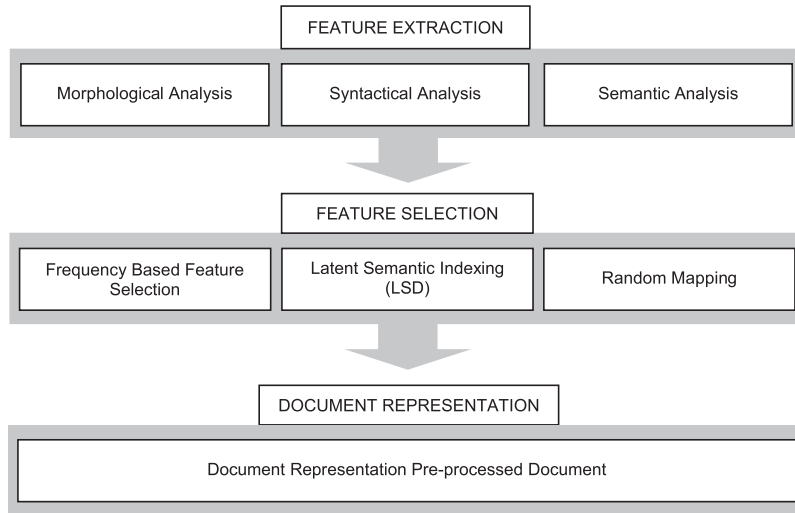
FEATURE EXTRACTION

Morphological Analysis

Syntactical Analysis

Semantic Analysis

FEATURE SELECTION

Frequency Based Feature Selection

Latent Semantic Indexing (LSD)

Random Mapping

DOCUMENT REPRESENTATION

Document Representation Pre-processed Document